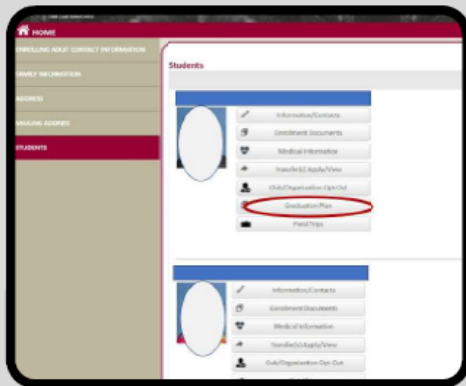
HOME

ENROLLING ADULT CONTACT INFORMATION

FAMILY INFORMATION

ADDRESS

MAILING ADDRESS

STUDENTS

Students

Information/Contacts

Enrollment Documents

Medical Information

Transfer(s) Apply/View

Club/Organization Opt Out

Graduation Plan

Field Trips

Information/Contacts

Enrollment Documents

Medical Information

Transfer(s) Apply/View

Club/Organization Opt Out